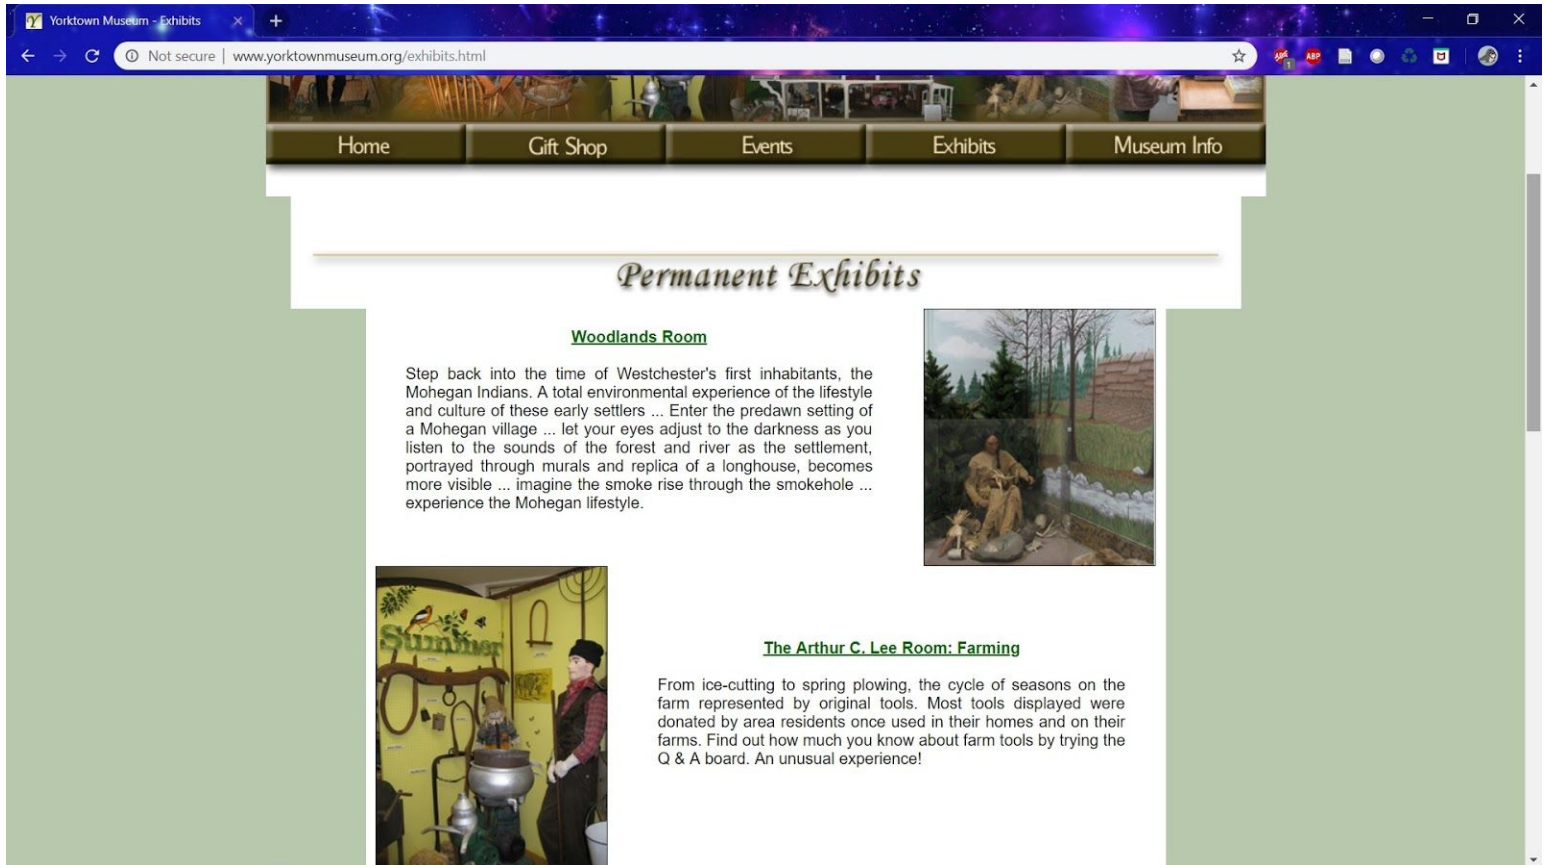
Yorktown Museum - Exhibits

Not secure | www.yorktownmuseum.org/exhibits.html

Home
Gift Shop
Events
Exhibits
Museum Info

Permanent Exhibits

Woodlands Room

Step back into the time of Westchester's first inhabitants, the Mohegan Indians. A total environmental experience of the lifestyle and culture of these early settlers ... Enter the predawn setting of a Mohegan village ... let your eyes adjust to the darkness as you listen to the sounds of the forest and river as the settlement, portrayed through murals and replica of a longhouse, becomes more visible ... imagine the smoke rise through the smokehole ... experience the Mohegan lifestyle.

Summer

The Arthur C. Lee Room: Farming

From ice-cutting to spring plowing, the cycle of seasons on the farm represented by original tools. Most tools displayed were donated by area residents once used in their homes and on their farms. Find out how much you know about farm tools by trying the Q & A board. An unusual experience!